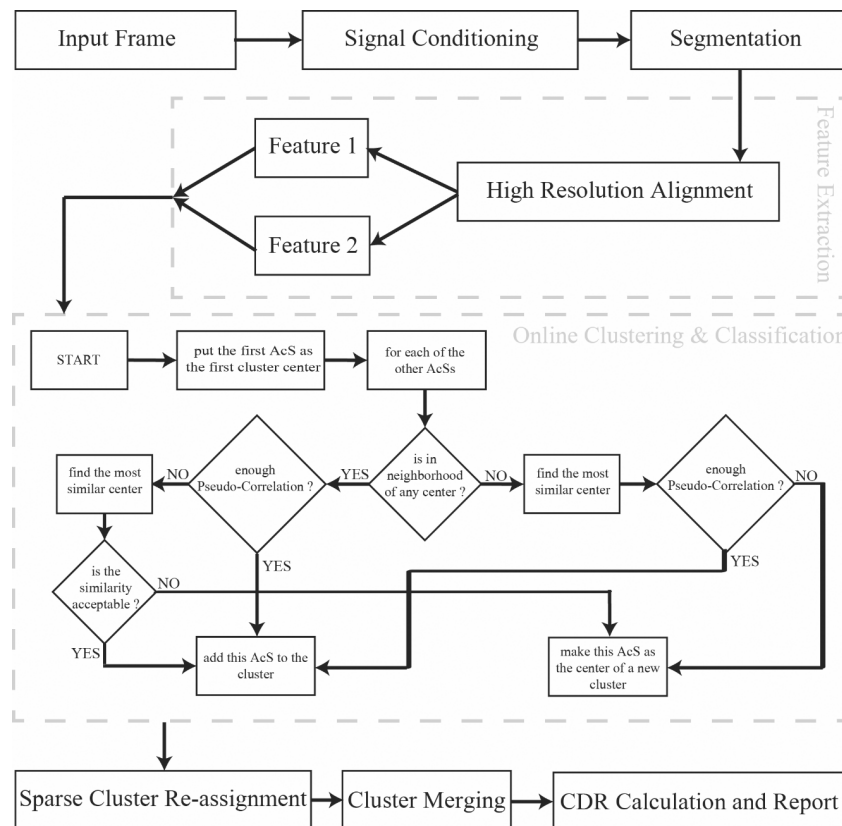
Input Frame

Signal Conditioning

Segmentation

Feature Extraction

Feature 1

High Resolution Alignment

Feature 2

Online Clustering & Classificatio

START

put the first AcS as the first cluster center

for each of the other AcSs

find the most similar center

NO

enough Pseudo-Correlation ?

YES

is in neighborhood of any center ?

NO

find the most similar center

enough Pseudo-Correlation ?

NO

YES

YES

is the similarity acceptable ?

NO

YES

add this AcS to the cluster

make this AcS as the center of a new cluster

Sparse Cluster Re-assignment

Cluster Merging

CDR Calculation and Report